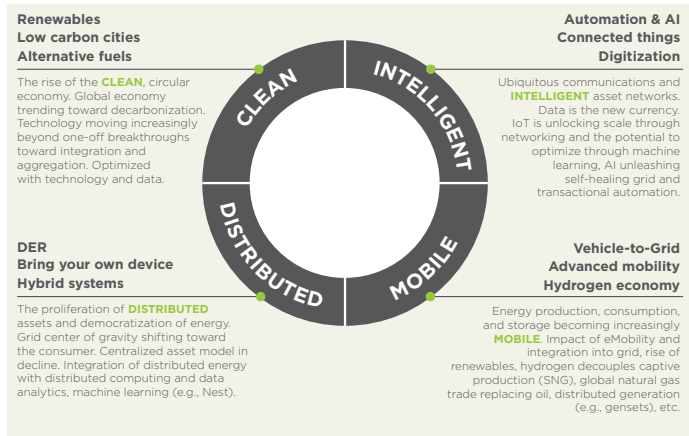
Renewables
Low carbon cities
Alternative fuels

The rise of the CLEAN, circular economy. Global economy trending toward decarbonization. Technology moving increasingly beyond one-off breakthroughs toward integration and aggregation. Optimized with technology and data.

Automation & AI
Connected things
Digitization

Ubiquitous communications and INTELLIGENT asset networks. Data is the new currency. IoT is unlocking scale through networking and the potential to optimize through machine learning, AI unleashing self-healing grid and transactional automation.

CLEAN

INTELLIGENT

DISTRIBUTED

MOBILE

DER
Bring your own device
Hybrid systems

The proliferation of DISTRIBUTED assets and democratization of energy. Grid center of gravity shifting toward the consumer. Centralized asset model in decline. Integration of distributed energy with distributed computing and data analytics, machine learning (e.g., Nest).

Vehicle-to-Grid
Advanced mobility
Hydrogen economy

Energy production, consumption, and storage becoming increasingly MOBILE. Impact of eMobility and integration into grid, rise of renewables, hydrogen decouples captive production (SNG), global natural gas trade replacing oil, distributed generation (e.g., gensets), etc.